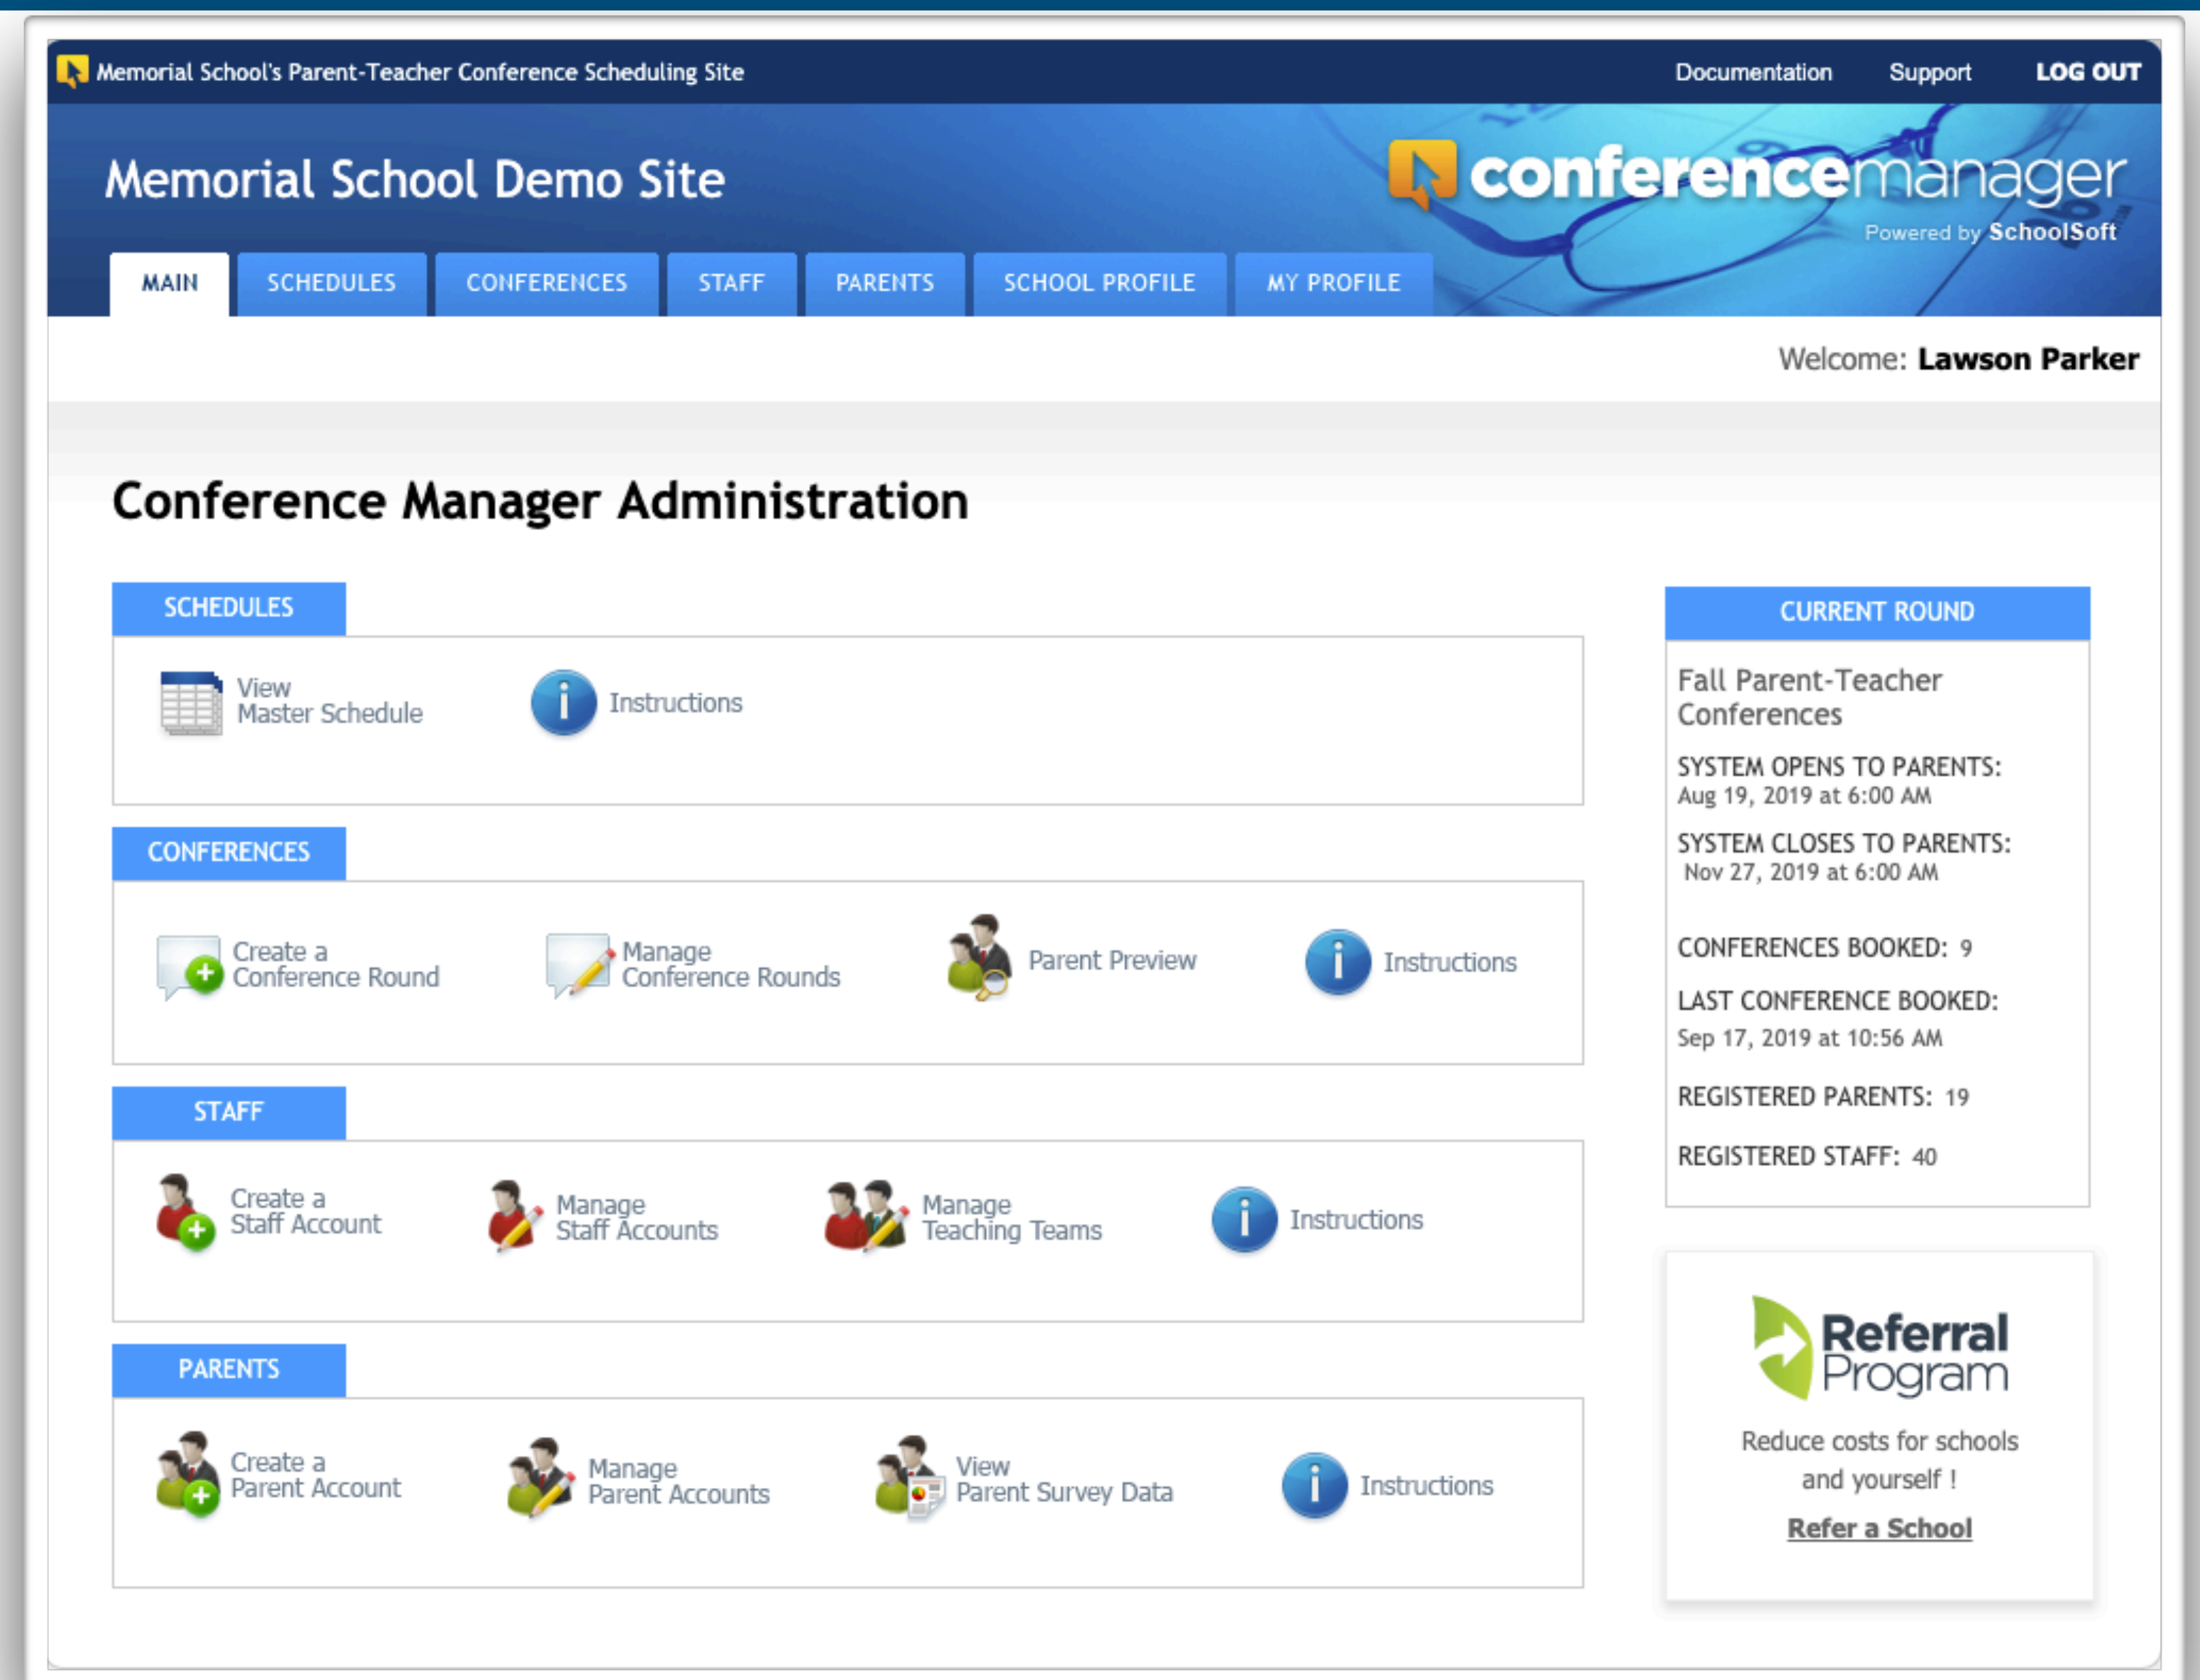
Memorial School's Parent-Teacher Conference Scheduling Site

Documentation Support LOG OUT

Memorial School Demo Site

conferencemanager
Powered by SchoolSoft

MAIN SCHEDULES CONFERENCES STAFF PARENTS SCHOOL PROFILE MY PROFILE

Welcome: Lawson Parker

Conference Manager Administration

SCHEDULES

View Master Schedule

Instructions

CONFERENCES

Create a Conference Round

Manage Conference Rounds

Parent Preview

Instructions

STAFF

Create a Staff Account

Manage Staff Accounts

Manage Teaching Teams

Instructions

PARENTS

Create a Parent Account

Manage Parent Accounts

View Parent Survey Data

Instructions

CURRENT ROUND

Fall Parent-Teacher Conferences

SYSTEM OPENS TO PARENTS:
Aug 19, 2019 at 6:00 AM

SYSTEM CLOSES TO PARENTS:
Nov 27, 2019 at 6:00 AM

CONFERENCES BOOKED: 9

LAST CONFERENCE BOOKED:
Sep 17, 2019 at 10:56 AM

REGISTERED PARENTS: 19

REGISTERED STAFF: 40

Referral Program

Reduce costs for schools and yourself !

Refer a School